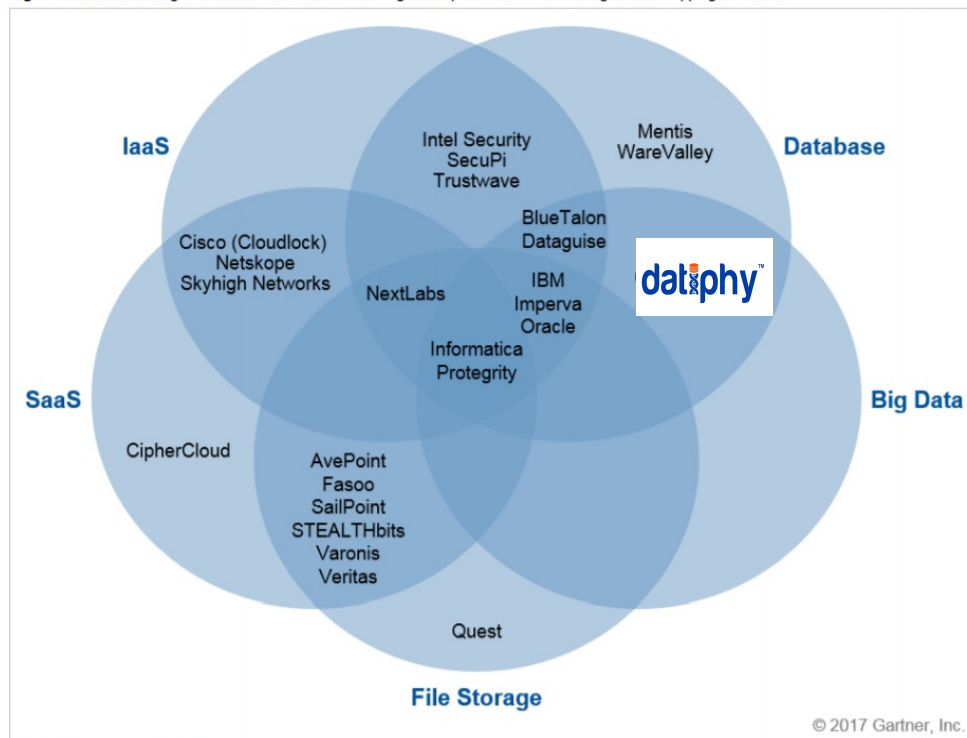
IaaS

Intel Security
SecuPi
Trustwave

Mentis
WareValley

Database

BlueTalon
Dataguise

Cisco (Cloudlock)
Netskope
Skyhigh Networks

datiphy™

NextLabs

IBM
Imperva
Oracle

Informatica
Protegrity

SaaS

Big Data

CipherCloud

AvePoint
Fasoo
SailPoint
STEALTHbits
Varonis
Veritas

Quest

File Storage

© 2017 Gartner, Inc.